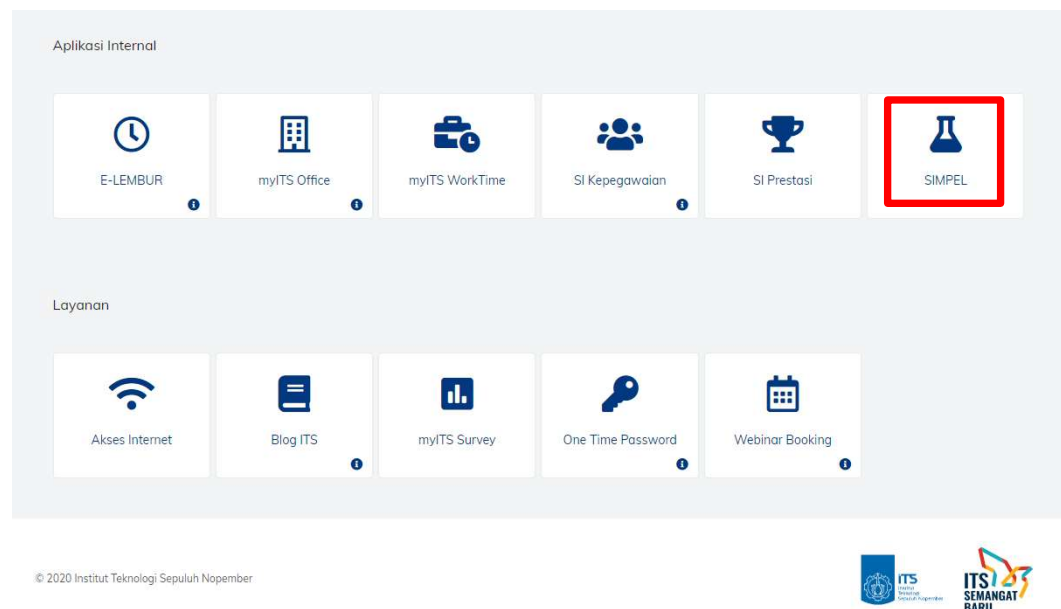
Aplikasi Internal

E-LEMBUR

myITS Office

myITS WorkTime

SI Kepegawaian

SI Prestasi

SIMPEL

Layanan

Akses Internet

Blog ITS

myITS Survey

One Time Password

Webinar Booking

© 2020 Institut Teknologi Sepuluh Nopember

ITS Institut Teknologi Sepuluh Nopember

ITS SEMANGAT BARU